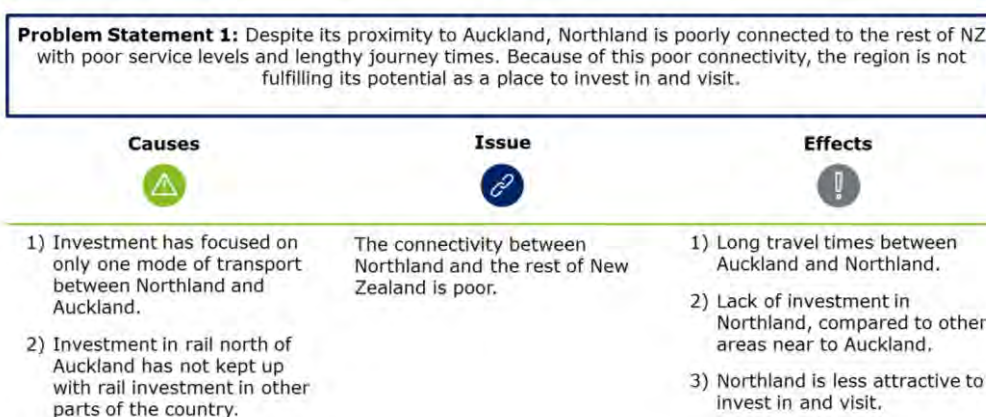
**Problem Statement 1:** Despite its proximity to Auckland, Northland is poorly connected to the rest of NZ with poor service levels and lengthy journey times. Because of this poor connectivity, the region is not fulfilling its potential as a place to invest in and visit.

**Causes**

1) Investment has focused on only one mode of transport between Northland and Auckland.

2) Investment in rail north of Auckland has not kept up with rail investment in other parts of the country.

**Issue**

The connectivity between Northland and the rest of New Zealand is poor.

**Effects**

1) Long travel times between Auckland and Northland.

2) Lack of investment in Northland, compared to other areas near to Auckland.

3) Northland is less attractive to invest in and visit.